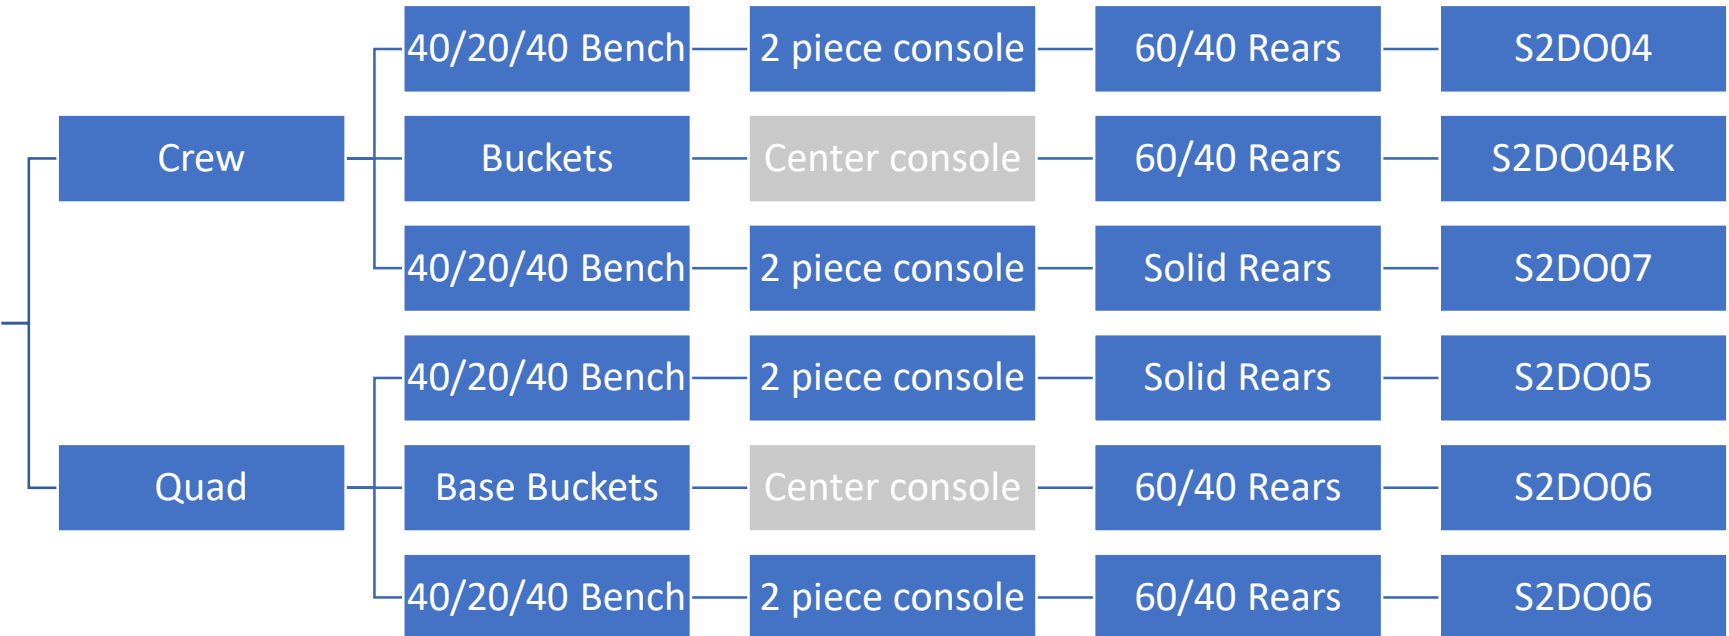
Crew

40/20/40 Bench — 2 piece console — 60/40 Rears — S2DO04

Buckets — Center console — 60/40 Rears — S2DO04BK

40/20/40 Bench — 2 piece console — Solid Rears — S2DO07

Quad

40/20/40 Bench — 2 piece console — Solid Rears — S2DO05

Base Buckets — Center console — 60/40 Rears — S2DO06

40/20/40 Bench — 2 piece console — 60/40 Rears — S2DO06